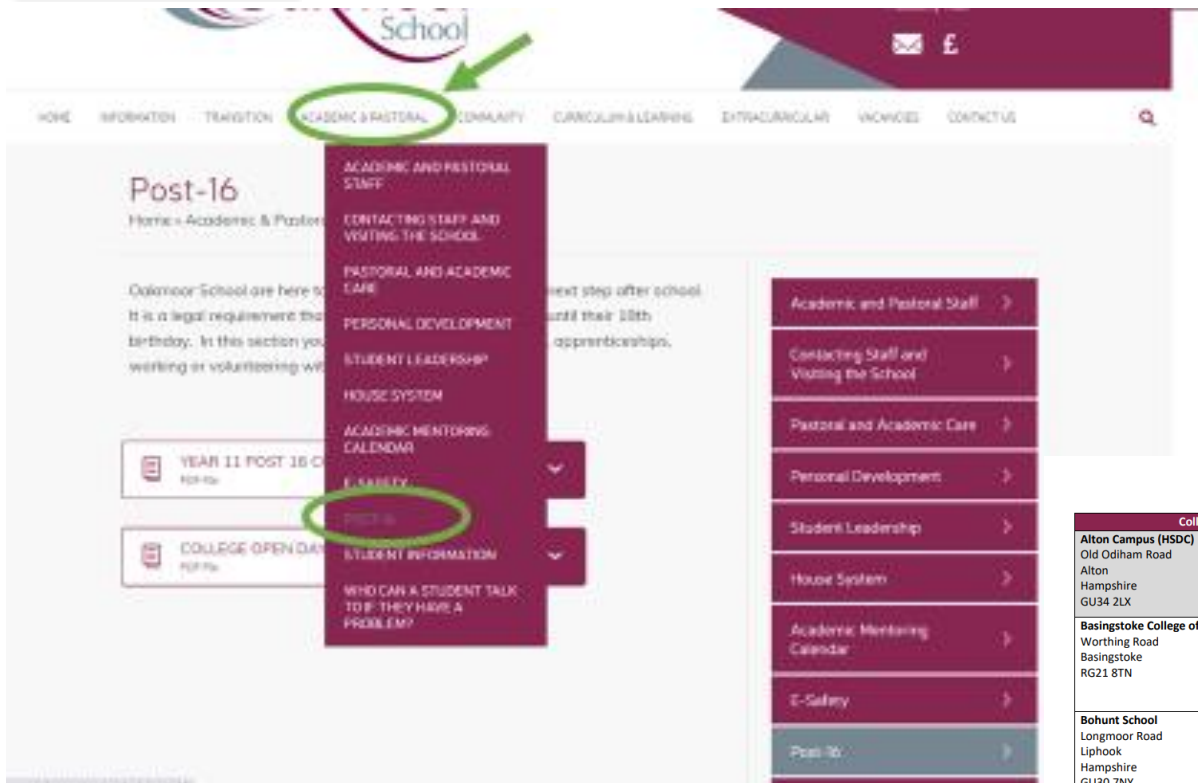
School

£

HOME INFORMATION TRANSITION ACADEMIC & PASTORAL COMMUNITY CURRICULUM & LEARNING EXTRACURRICULAR VACANCIES CONTACT US

Post-16

Home » Academic & Pastoral

ACADEMIC AND PASTORAL STAFF

CONTACTING STAFF AND VISITING THE SCHOOL

PASTORAL AND ACADEMIC CARE

PERSONAL DEVELOPMENT

STUDENT LEADERSHIP

HOUSE SYSTEM

ACADEMIC MENTORING CALENDAR

E-SAFETY

POST-16

STUDENT INFORMATION

WHO CAN A STUDENT TALK TO IF THEY HAVE A PROBLEM?

Oakmoor School are here to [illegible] next step after school. It is a legal requirement tha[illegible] until their 18th birthday. In this section you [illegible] apprenticeships, working or volunteering wit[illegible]

YEAR 11 POST 16 C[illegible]
PDF File

COLLEGE OPEN DAY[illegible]
PDF File

Academic and Pastoral Staff

Contacting Staff and Visiting the School

Pastoral and Academic Care

Personal Development

Student Leadership

House System

Academic Mentoring Calendar

E-Safety

Post-16

Col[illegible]

Alton Campus (HSDC)
Old Odiham Road
Alton
Hampshire
GU34 2LX

Basingstoke College of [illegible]
Worthing Road
Basingstoke
RG21 8TN

Bohunt School
Longmoor Road
Liphook
Hampshire
GU30 7NY